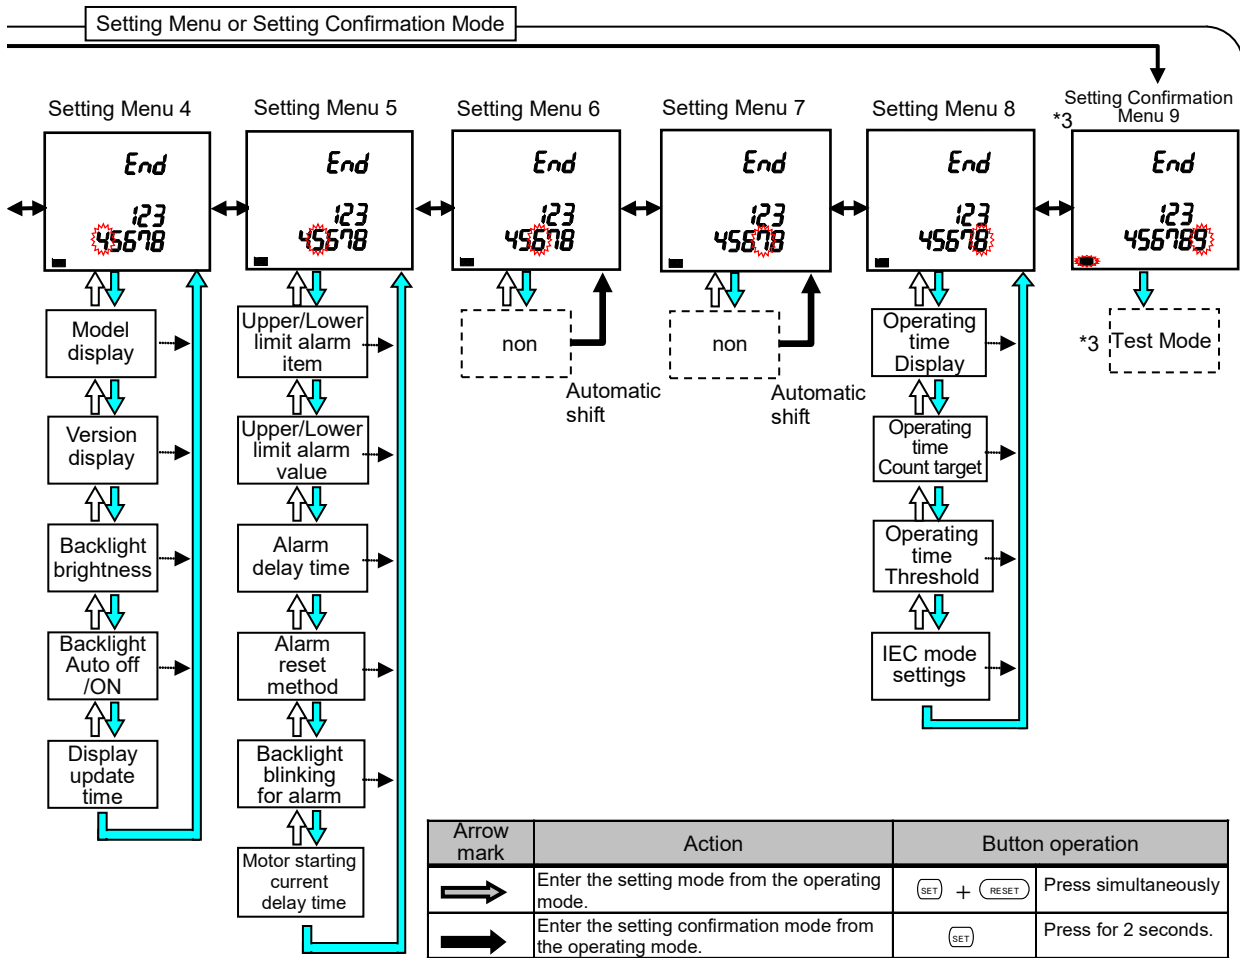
Setting Menu or Setting Confirmation Mode

Setting Menu 4

End
123
45678

Model display

Version display

Backlight brightness

Backlight Auto off /ON

Display update time

Setting Menu 5

End
123
45678

Upper/Lower limit alarm item

Upper/Lower limit alarm value

Alarm delay time

Alarm reset method

Backlight blinking for alarm

Motor starting current delay time

Setting Menu 6

End
123
45678

non

Automatic shift

Setting Menu 7

End
123
45678

non

Automatic shift

Setting Menu 8

End
123
45678

Operating time Display

Operating time Count target

Operating time Threshold

IEC mode settings

Setting Confirmation Menu 9
*3

End
123
456789

*3 Test Mode

| Arrow mark | Action | Button operation | |
|---|---|---|---|
| | Enter the setting mode from the operating mode. | SET + RESET | Press simultaneously |
| | Enter the setting confirmation mode from the operating mode. | SET | Press for 2 seconds. |